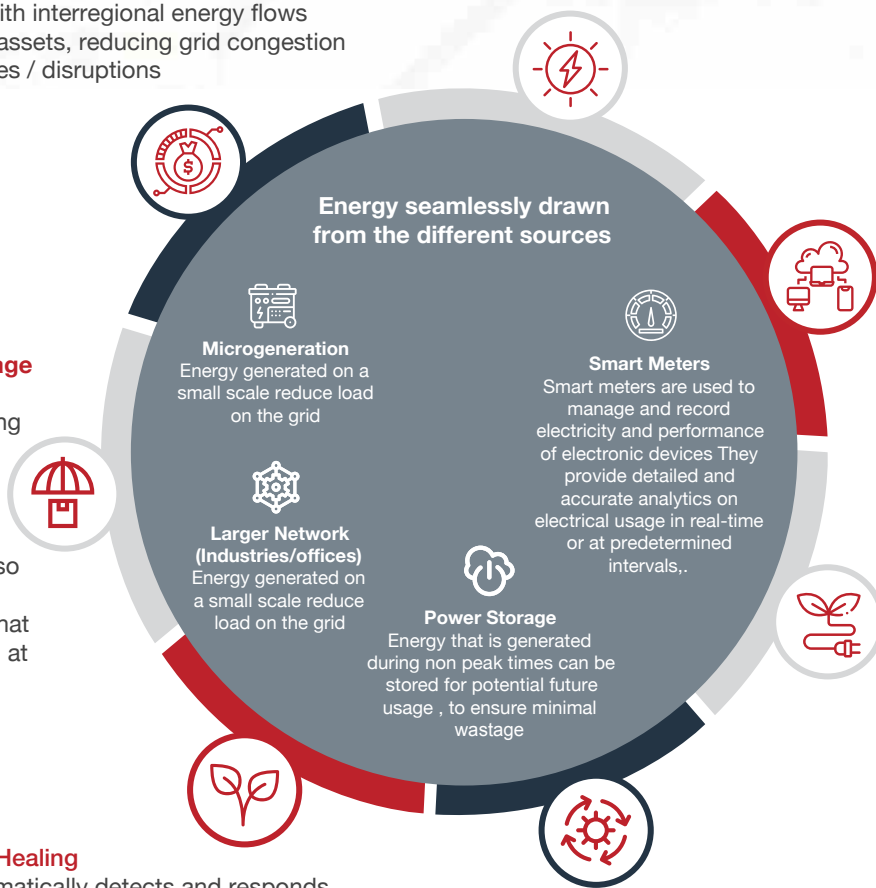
ith interregional energy flows
assets, reducing grid congestion
es / disruptions

ge

ng

so

hat
at

Healing
matically detects and responds

Energy seamlessly drawn from the different sources

Microgeneration
Energy generated on a small scale reduce load on the grid

Smart Meters
Smart meters are used to manage and record electricity and performance of electronic devices They provide detailed and accurate analytics on electrical usage in real-time or at predetermined intervals,.

Larger Network (Industries/offices)
Energy generated on a small scale reduce load on the grid

Power Storage
Energy that is generated during non peak times can be stored for potential future usage , to ensure minimal wastage